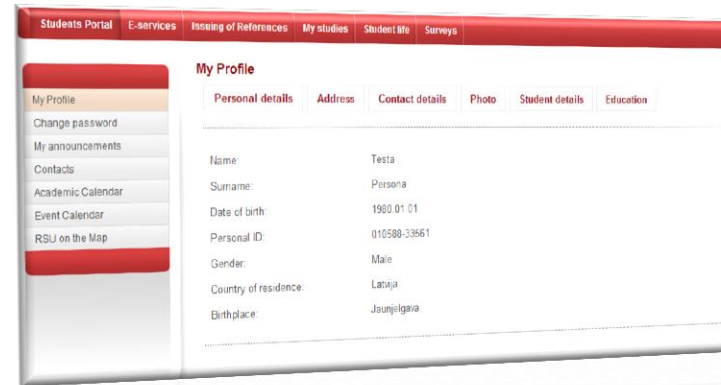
Students Portal E-services Issuing of References My studies Student life Surveys

My Profile
Change password
My announcements
Contacts
Academic Calendar
Event Calendar
RSU on the Map

My Profile

Personal details Address Contact details Photo Student details Education

| | |
|---|---|
| Name: | Testa |
| Surname: | Persona |
| Date of birth: | 1980.01.01 |
| Personal ID: | 010588-33561 |
| Gender: | Male |
| Country of residence: | Latvija |
| Birthplace: | Jaunjelgava |